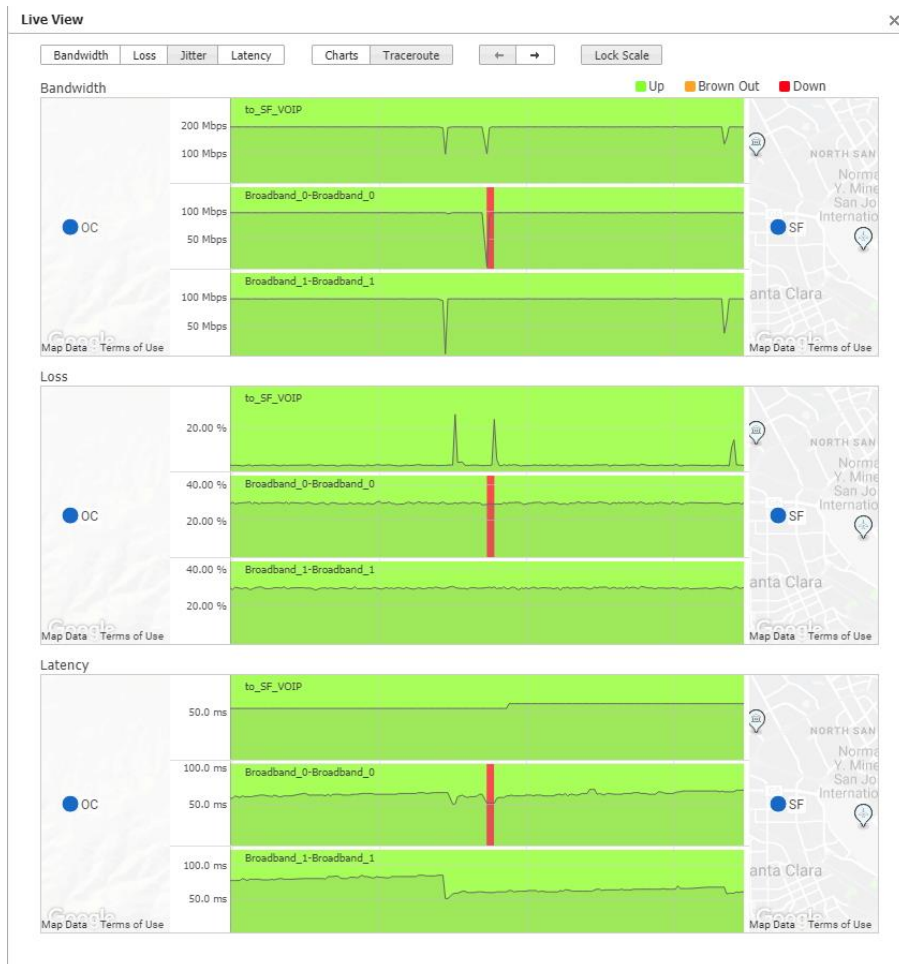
Live View

×

Bandwidth Loss Jitter Latency

Charts Traceroute

← →

Lock Scale

Bandwidth

Up Brown Out Down

OC

200 Mbps
100 Mbps

to_SF_VOIP

100 Mbps
50 Mbps

Broadband_0-Broadband_0

100 Mbps
50 Mbps

Broadband_1-Broadband_1

SF

NORTH SAN
Norma
Y. Mine
San Jo
Internatio

anta Clara

Map Data Terms of Use

Map Data Terms of Use

Loss

OC

20.00 %

to_SF_VOIP

40.00 %
20.00 %

Broadband_0-Broadband_0

40.00 %
20.00 %

Broadband_1-Broadband_1

SF

NORTH SAN
Norma
Y. Mine
San Jo
Internatio

anta Clara

Map Data Terms of Use

Map Data Terms of Use

Latency

OC

50.0 ms

to_SF_VOIP

100.0 ms
50.0 ms

Broadband_0-Broadband_0

100.0 ms
50.0 ms

Broadband_1-Broadband_1

SF

NORTH SAN
Norma
Y. Mine
San Jo
Internatio

anta Clara

Map Data Terms of Use

Map Data Terms of Use